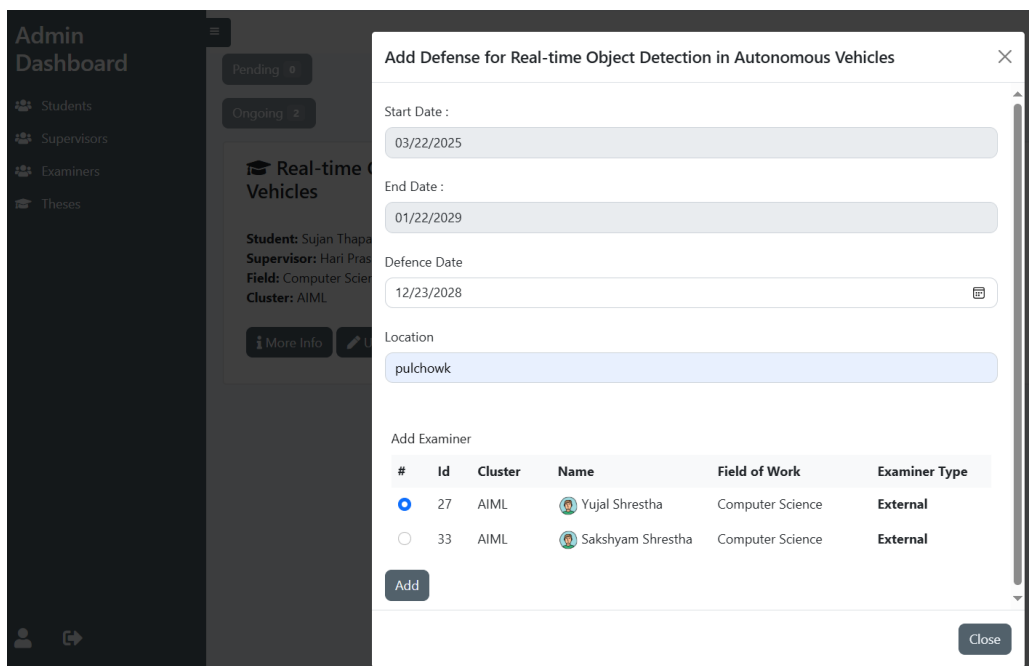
Admin Dashboard

Students
Supervisors
Examiners
Theses

Pending 0
Ongoing 2

Real-time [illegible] Vehicles

Student: Sujan Thapa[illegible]
Supervisor: Hari Pras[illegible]
Field: Computer Scie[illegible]
Cluster: AIML

More Info
U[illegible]

Add Defense for Real-time Object Detection in Autonomous Vehicles

Start Date :
03/22/2025

End Date :
01/22/2029

Defence Date
12/23/2028

Location
pulchowk

Add Examiner

| # | Id | Cluster | Name | Field of Work | Examiner Type |
|---|---|---|---|---|---|
| ● | 27 | AIML | Yujal Shrestha | Computer Science | External |
| ○ | 33 | AIML | Sakshyam Shrestha | Computer Science | External |

Add

Close